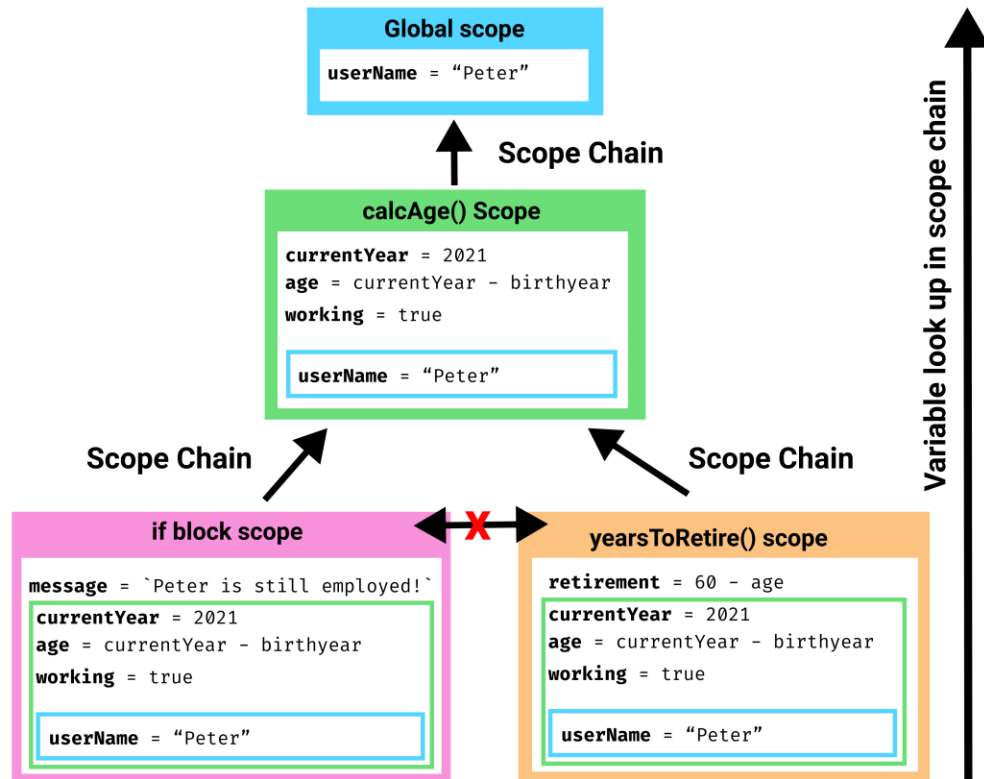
Global scope

userName = “Peter”

Scope Chain

calcAge() Scope

currentYear = 2021
age = currentYear - birthyear
working = true

userName = “Peter”

Scope Chain

Scope Chain

Variable look up in scope chain

if block scope

message = `Peter is still employed!`

currentYear = 2021
age = currentYear - birthyear
working = true

userName = “Peter”

X

yearsToRetire() scope

retirement = 60 - age

currentYear = 2021
age = currentYear - birthyear
working = true

userName = “Peter”